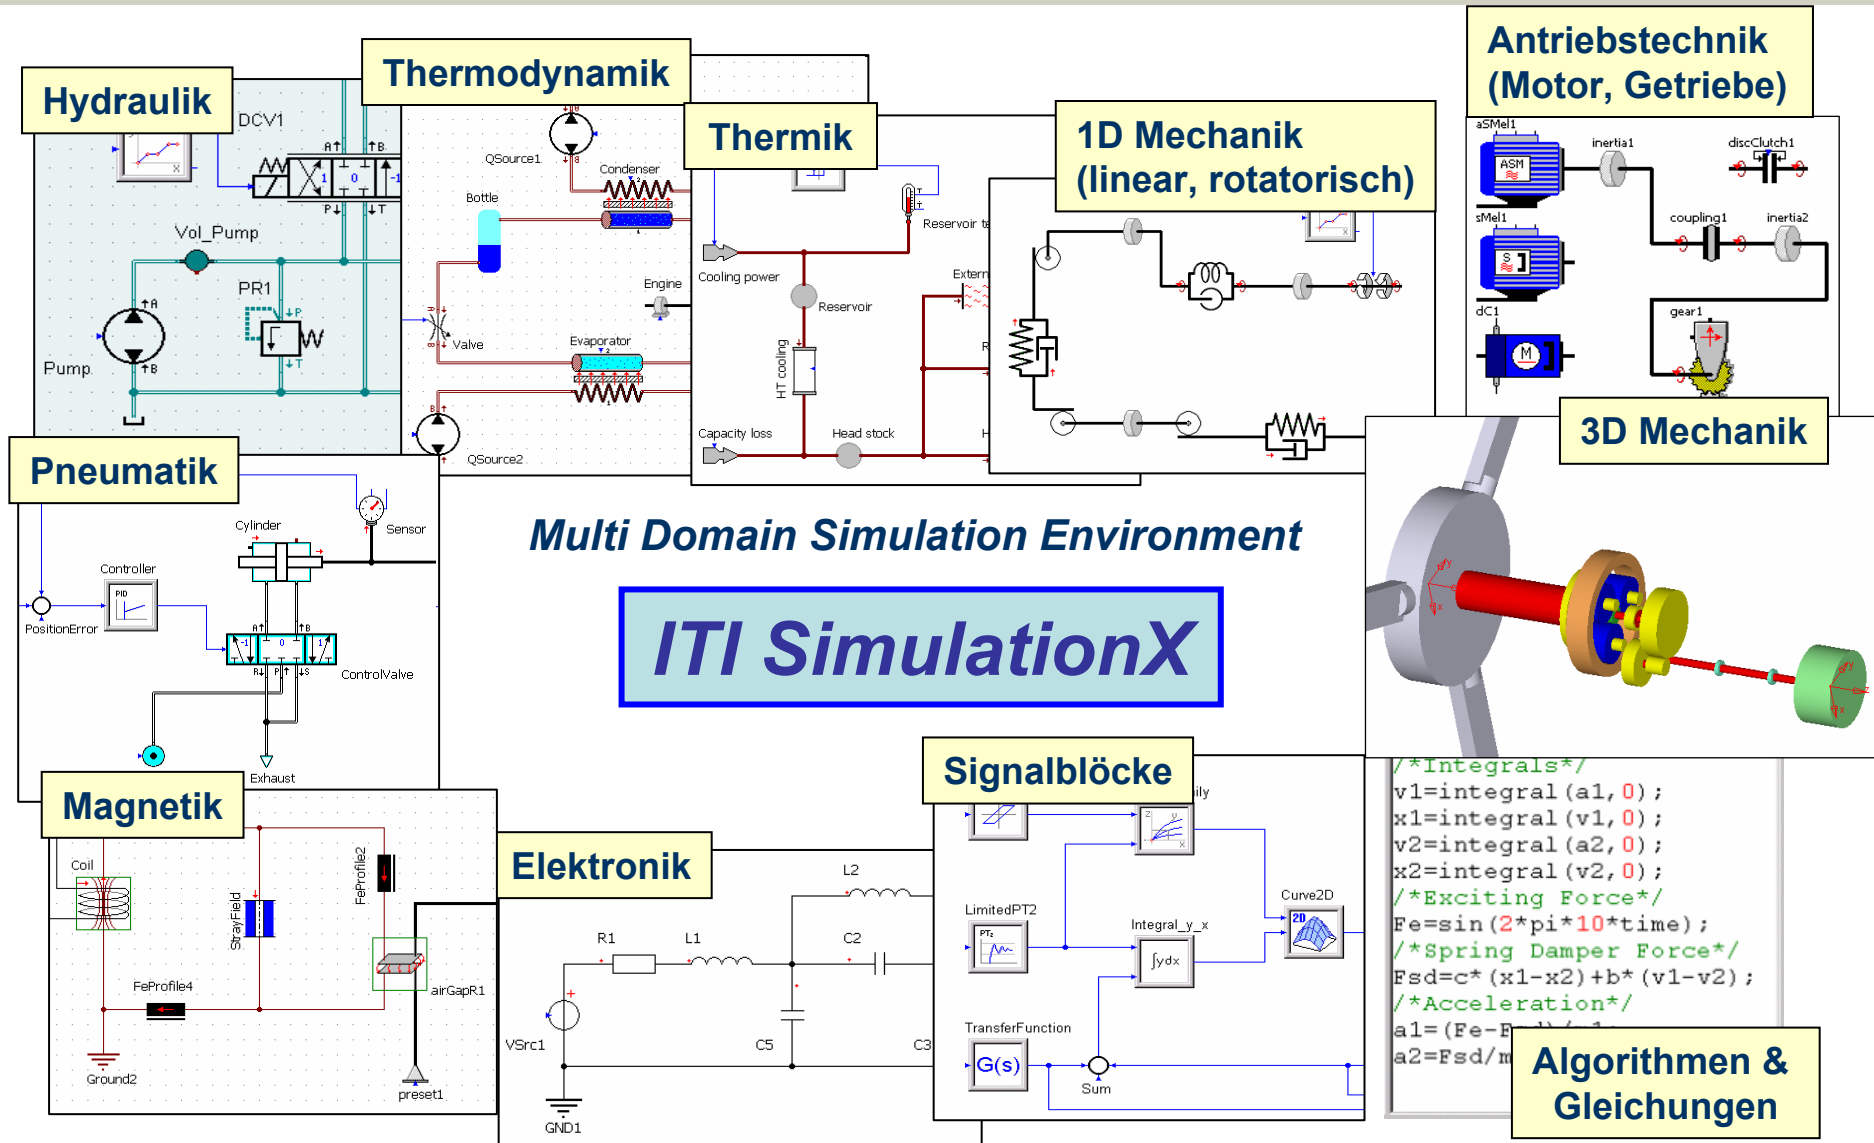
Hydraulik

DCV1

Vol_Pump

PR1

Pump

Thermodynamik

QSource1

Condenser

Bottle

Engine

Valve

Evaporator

QSource2

Thermik

Reservoir t

Cooling power

Reservoir

Extern

HT cooling

Capacity loss

Head stock

1D Mechanik (linear, rotatorisch)

Antriebstechnik (Motor, Getriebe)

aSMel1

ASM

inertia1

discClutch1

sMel1

S

coupling1

inertia2

dC1

M

gear1

3D Mechanik

Pneumatik

Cylinder

Sensor

Controller

PID

PositionError

ControlValve

Exhaust

Multi Domain Simulation Environment

ITI SimulationX

Magnetik

Coil

StrayField

FeProfile2

FeProfile4

airGapR1

Ground2

preset1

Elektronik

L2

R1

L1

C2

VSrc1

C5

C3

GND1

Signalblöcke

ily

LimitedPT2

Curve2D

Integral_y_x

TransferFunction

G(s)

Sum

/*Integrals*/
v1=integral(a1,0);
x1=integral(v1,0);
v2=integral(a2,0);
x2=integral(v2,0);
/*Exciting Force*/
Fe=sin(2*pi*10*time);
/*Spring Damper Force*/
Fsd=c*(x1-x2)+b*(v1-v2);
/*Acceleration*/
a1=(Fe-F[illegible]
a2=Fsd/m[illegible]

Algorithmen & Gleichungen